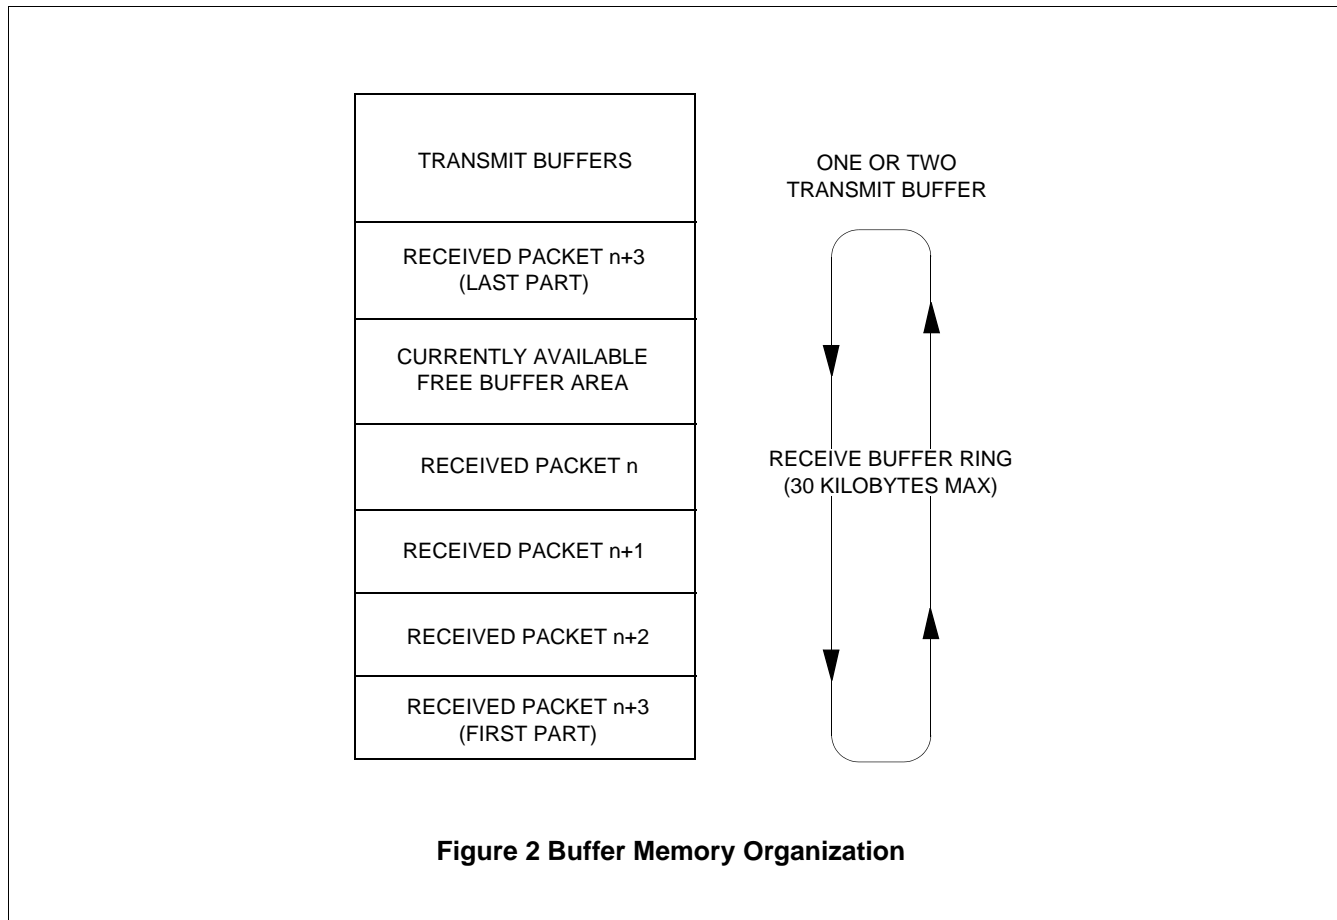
TRANSMIT BUFFERS

RECEIVED PACKET n+3
(LAST PART)

CURRENTLY AVAILABLE
FREE BUFFER AREA

RECEIVED PACKET n

RECEIVED PACKET n+1

RECEIVED PACKET n+2

RECEIVED PACKET n+3
(FIRST PART)

ONE OR TWO
TRANSMIT BUFFER

RECEIVE BUFFER RING
(30 KILOBYTES MAX)

**Figure 2 Buffer Memory Organization**